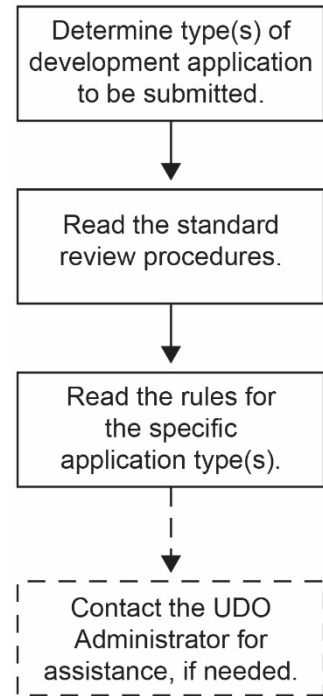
Determine type(s) of development application to be submitted.

Read the standard review procedures.

Read the rules for the specific application type(s).

Contact the UDO Administrator for assistance, if needed.